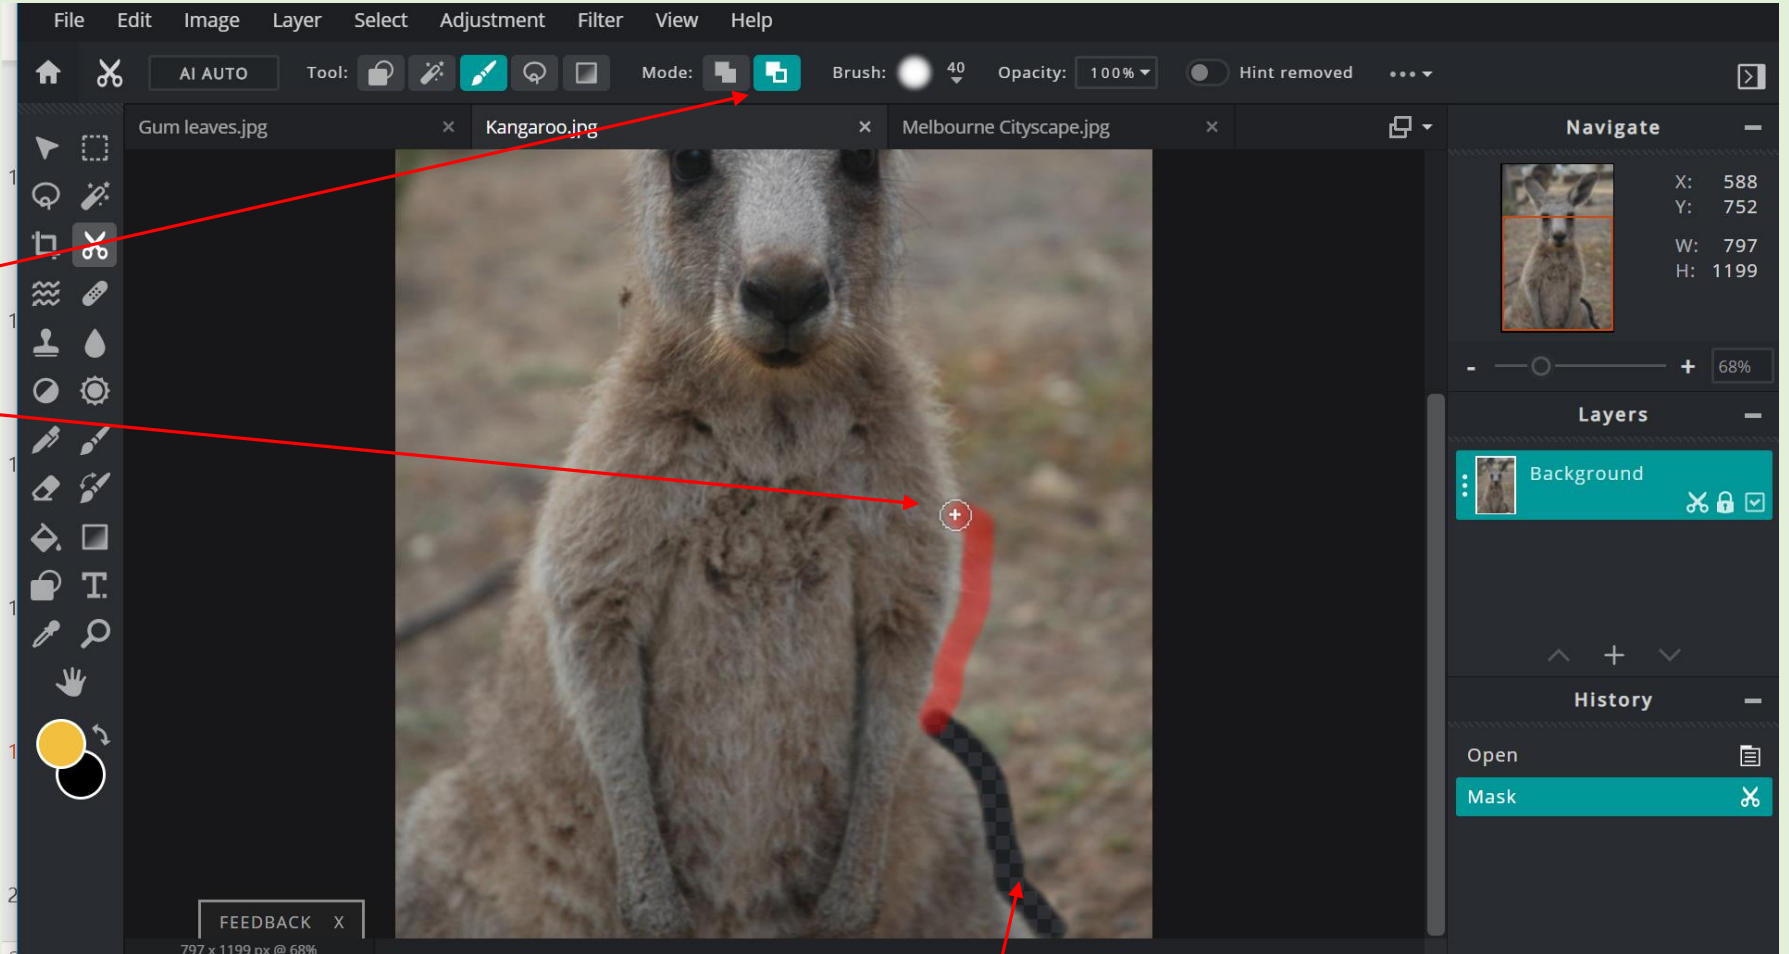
File Edit Image Layer Select Adjustment Filter View Help

AI AUTO Tool: Mode: Brush: 40 Opacity: 100% Hint removed

Gum leaves.jpg × Kangaroo.jpg × Melbourne Cityscape.jpg ×

Navigate

X: 588
Y: 752
W: 797
H: 1199

- + 68%

Layers

Background

History

Open

Mask

FEEDBACK X

797 x 1199 px @ 68%